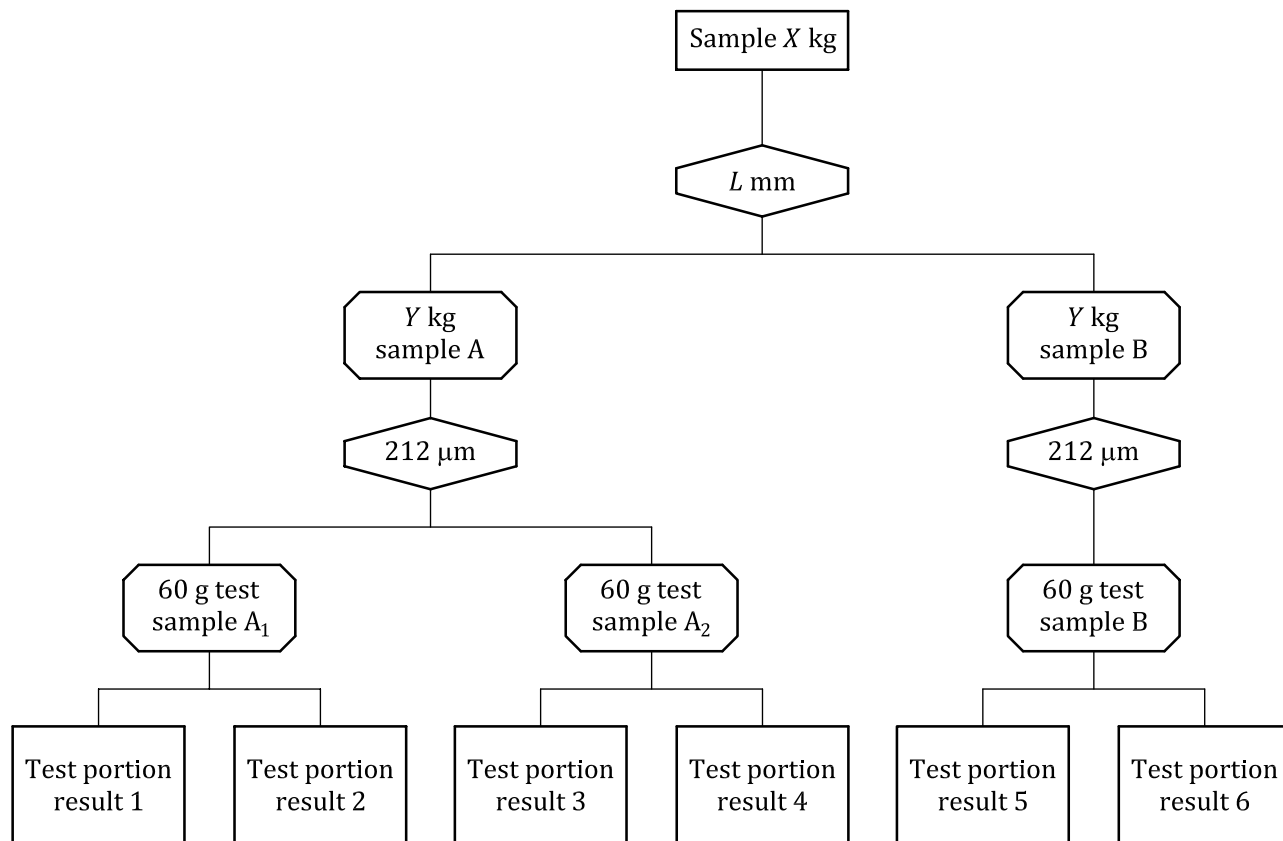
Sample $X$ kg

$L$ mm

$Y$ kg sample A

$Y$ kg sample B

212 μm

212 μm

60 g test sample $A_1$

60 g test sample $A_2$

60 g test sample B

Test portion result 1

Test portion result 2

Test portion result 3

Test portion result 4

Test portion result 5

Test portion result 6